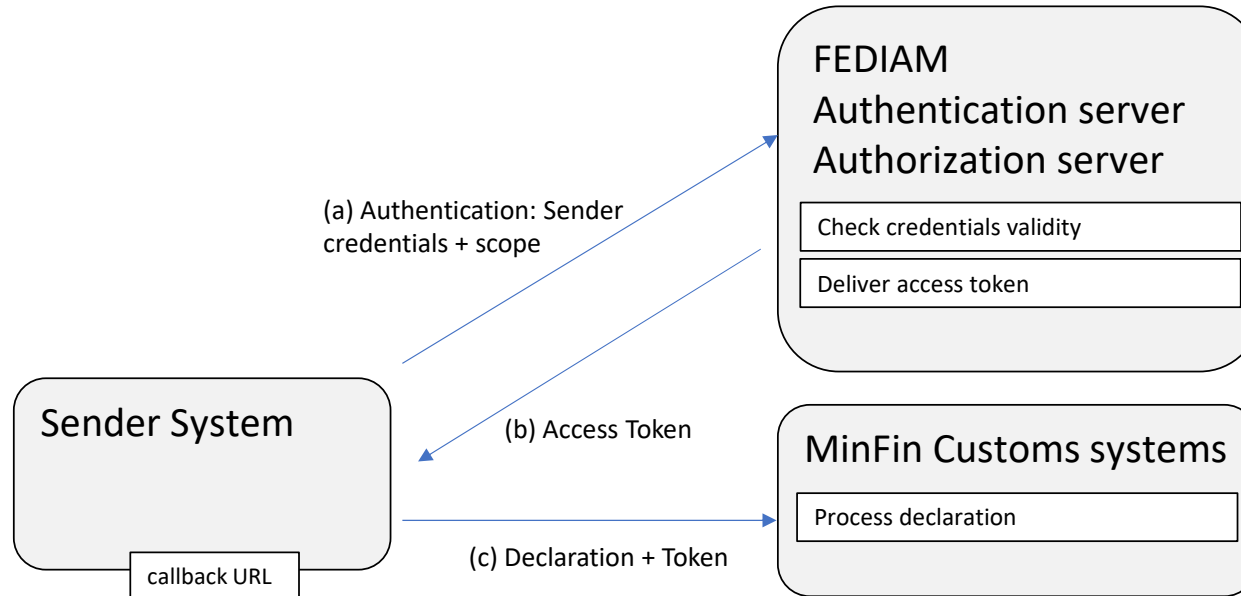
FEDIAM
Authentication server
Authorization server

Check credentials validity

Deliver access token

(a) Authentication: Sender credentials + scope

Sender System

(b) Access Token

MinFin Customs systems

Process declaration

(c) Declaration + Token

callback URL